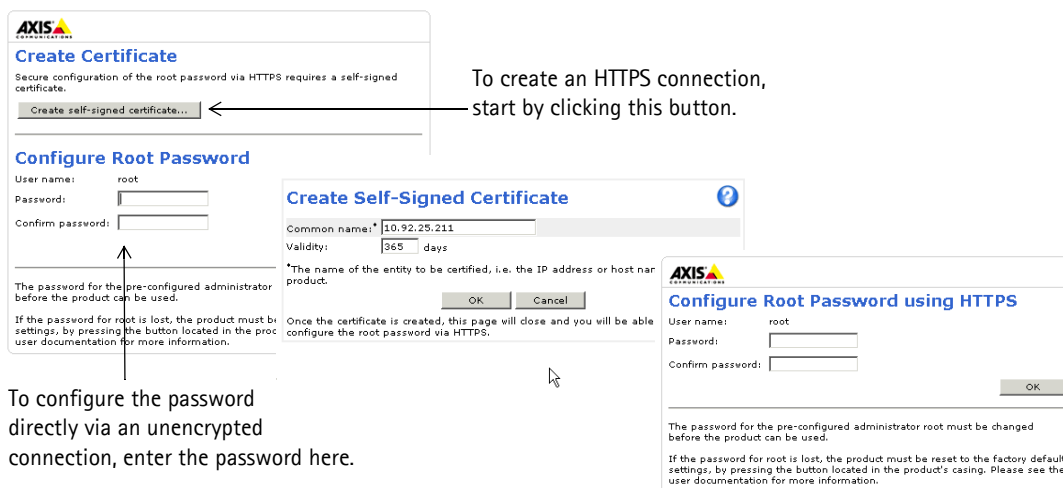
AXIS
COMMUNICATIONS

Create Certificate

Secure configuration of the root password via HTTPS requires a self-signed certificate.

Create self-signed certificate...

To create an HTTPS connection, start by clicking this button.

Configure Root Password

User name: root

Password:

Confirm password:

The password for the pre-configured administrator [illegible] before the product can be used.

If the password for root is lost, the product must be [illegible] settings, by pressing the button located in the prod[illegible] user documentation for more information.

To configure the password directly via an unencrypted connection, enter the password here.

Create Self-Signed Certificate

Common name:* 10.92.25.211

Validity: 365 days

*The name of the entity to be certified, i.e. the IP address or host nar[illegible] product.

OK Cancel

Once the certificate is created, this page will close and you will be able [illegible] configure the root password via HTTPS.

AXIS
COMMUNICATIONS

Configure Root Password using HTTPS

User name: root

Password:

Confirm password:

OK

The password for the pre-configured administrator root must be changed before the product can be used.

If the password for root is lost, the product must be reset to the factory default settings, by pressing the button located in the product's casing. Please see the user documentation for more information.